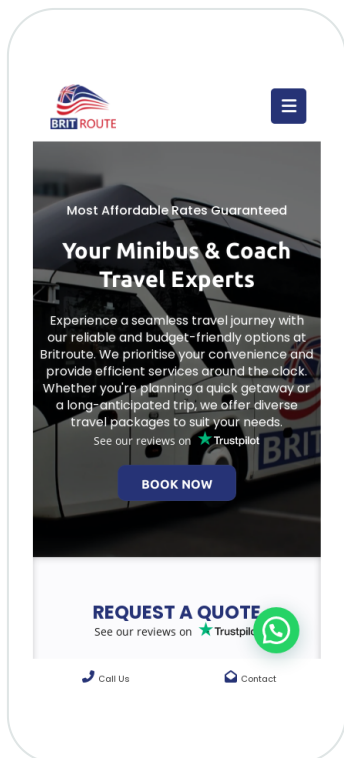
BRIT ROUTE

Most Affordable Rates Guaranteed

Your Minibus & Coach Travel Experts

Experience a seamless travel journey with our reliable and budget-friendly options at Britroute. We prioritise your convenience and provide efficient services around the clock. Whether you're planning a quick getaway or a long-anticipated trip, we offer diverse travel packages to suit your needs.

See our reviews on Trustpilot

BOOK NOW

BRIT

REQUEST A QUOTE

See our reviews on Trustpilot

Call Us

Contact